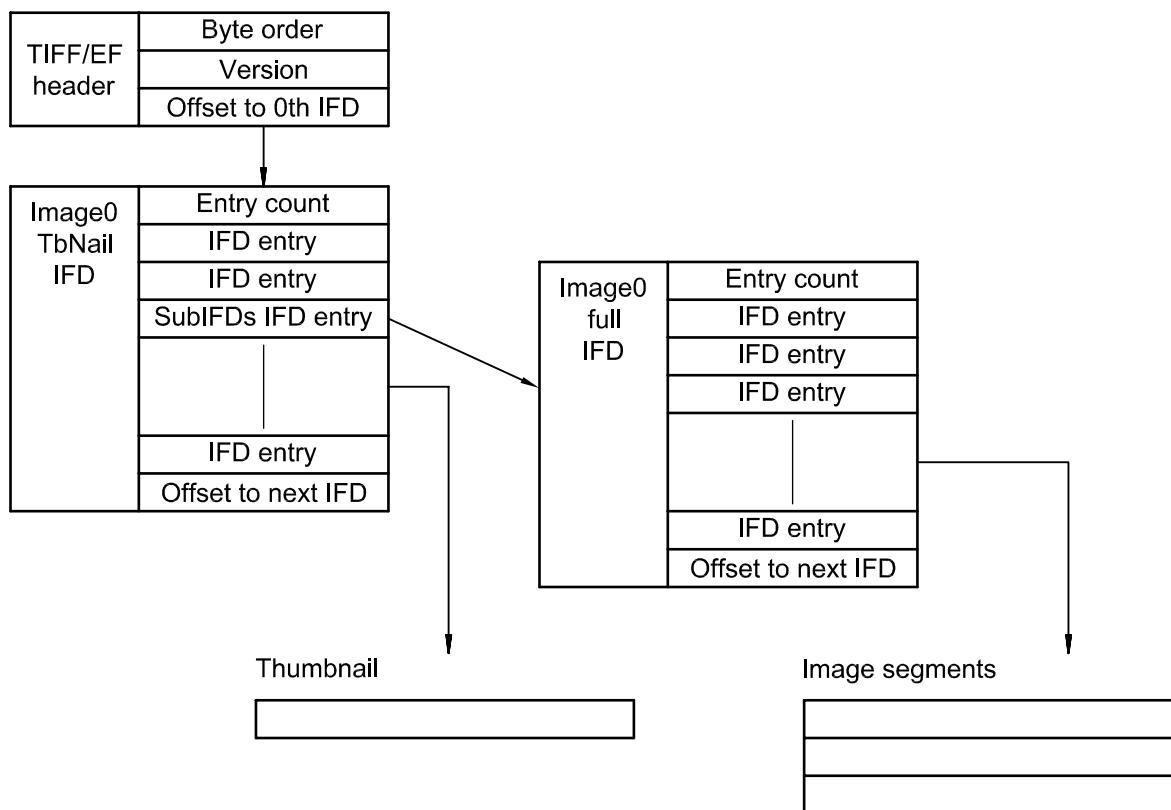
TIFF/EF header

Byte order

Version

Offset to 0th IFD

Image0 TbNail IFD

Entry count

IFD entry

IFD entry

SubIFDs IFD entry

IFD entry

Offset to next IFD

Image0 full IFD

Entry count

IFD entry

IFD entry

IFD entry

IFD entry

Offset to next IFD

Thumbnail

Image segments